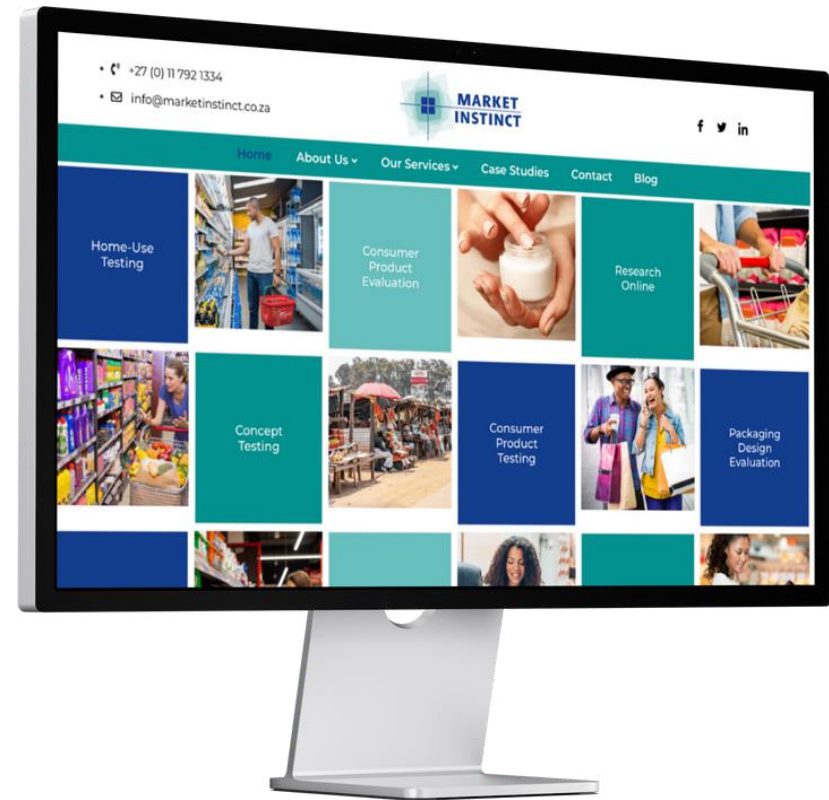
+27 (0) 11 792 1334

info@marketinstinct.co.za

MARKET INSTINCT

f in

Home About Us Our Services Case Studies Contact Blog

Home-Use Testing

Consumer Product Evaluation

Research Online

Concept Testing

Consumer Product Testing

Packaging Design Evaluation